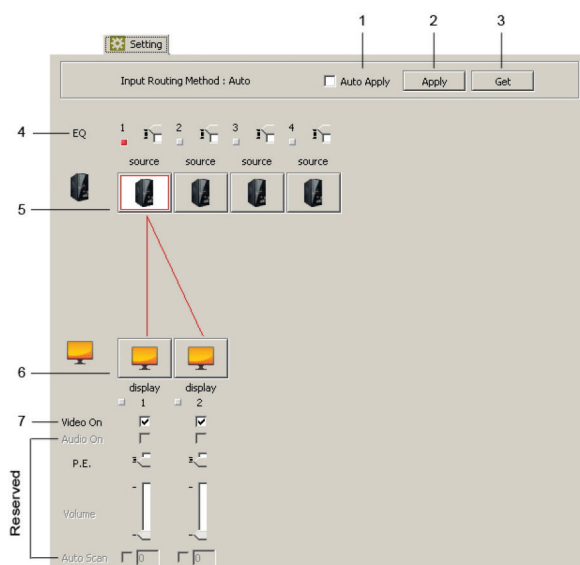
1 2 3

Setting

Input Routing Method : Auto

Auto Apply

Apply

Get

4

EQ

1 2 3 4

source source source source

5

6

display display

1 2

7

Video On

Audio On

P.E.

Volume

Auto Scan

0 0

Reserved